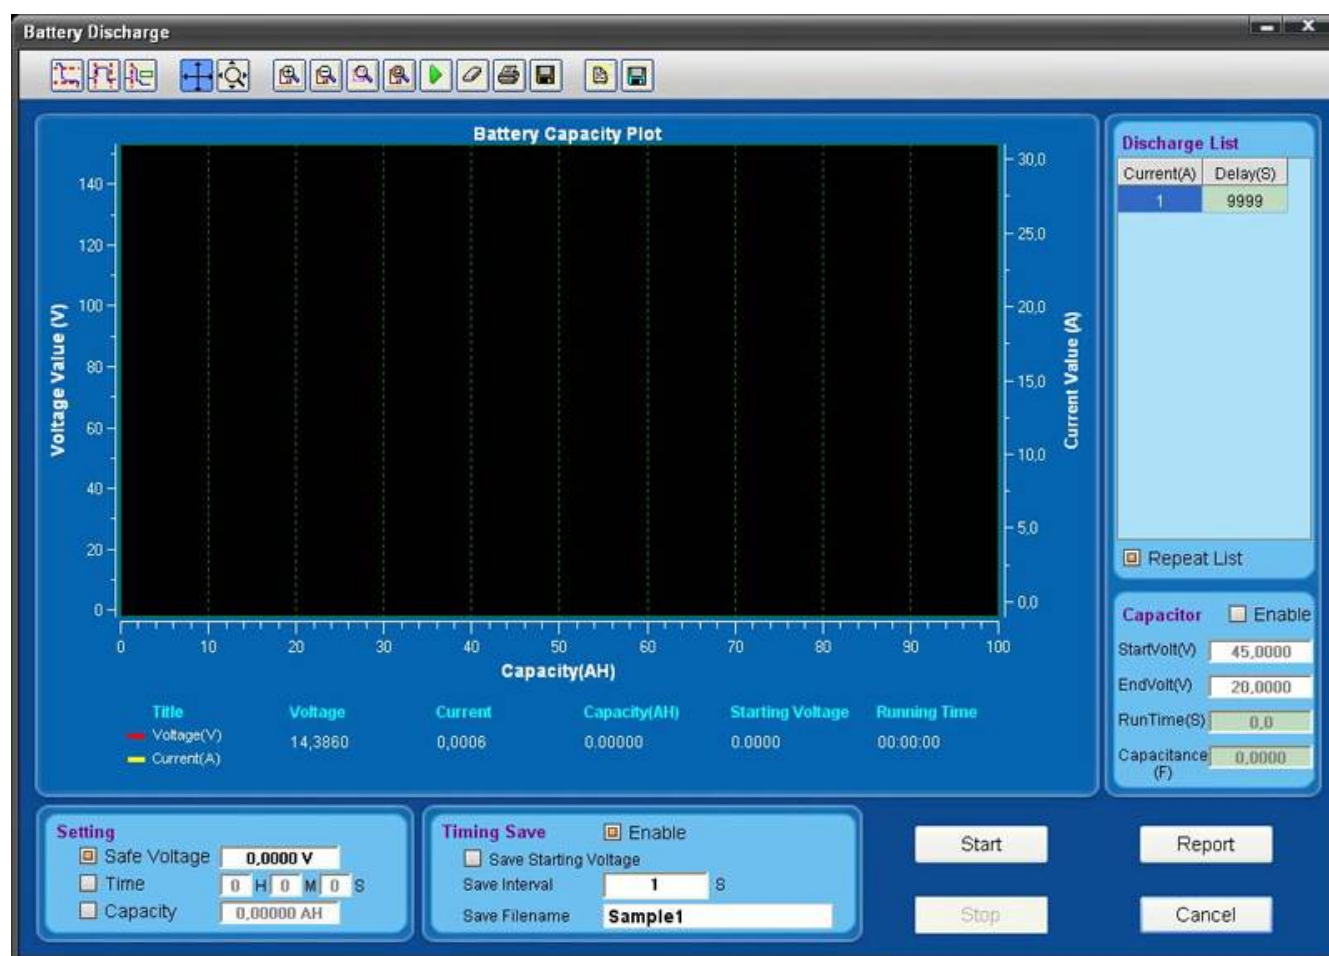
Battery Discharge

Battery Capacity Plot

Voltage Value (V)

140
120
100
80
60
40
20
0

30,0
25,0
20,0
15,0
10,0
5,0
0,0

Current Value (A)

0 10 20 30 40 50 60 70 80 90 100

Capacity(AH)

| Title | Voltage | Current | Capacity(AH) | Starting Voltage | Running Time |
|---|---|---|---|---|---|
| Voltage(V) Current(A) | 14,3860 | 0,0006 | 0.00000 | 0.0000 | 00:00:00 |

Discharge List

| Current(A) | Delay(S) |
|---|---|
| 1 | 9999 |

Repeat List

Capacitor Enable

StartVolt(V) 45,0000
EndVolt(V) 20,0000
RunTime(S) 0,0
Capacitance (F) 0,0000

Setting
Safe Voltage 0,0000 V
Time 0 H 0 M 0 S
Capacity 0,00000 AH

Timing Save Enable
Save Starting Voltage
Save Interval 1 S
Save Filename Sample1

Start
Stop
Report
Cancel